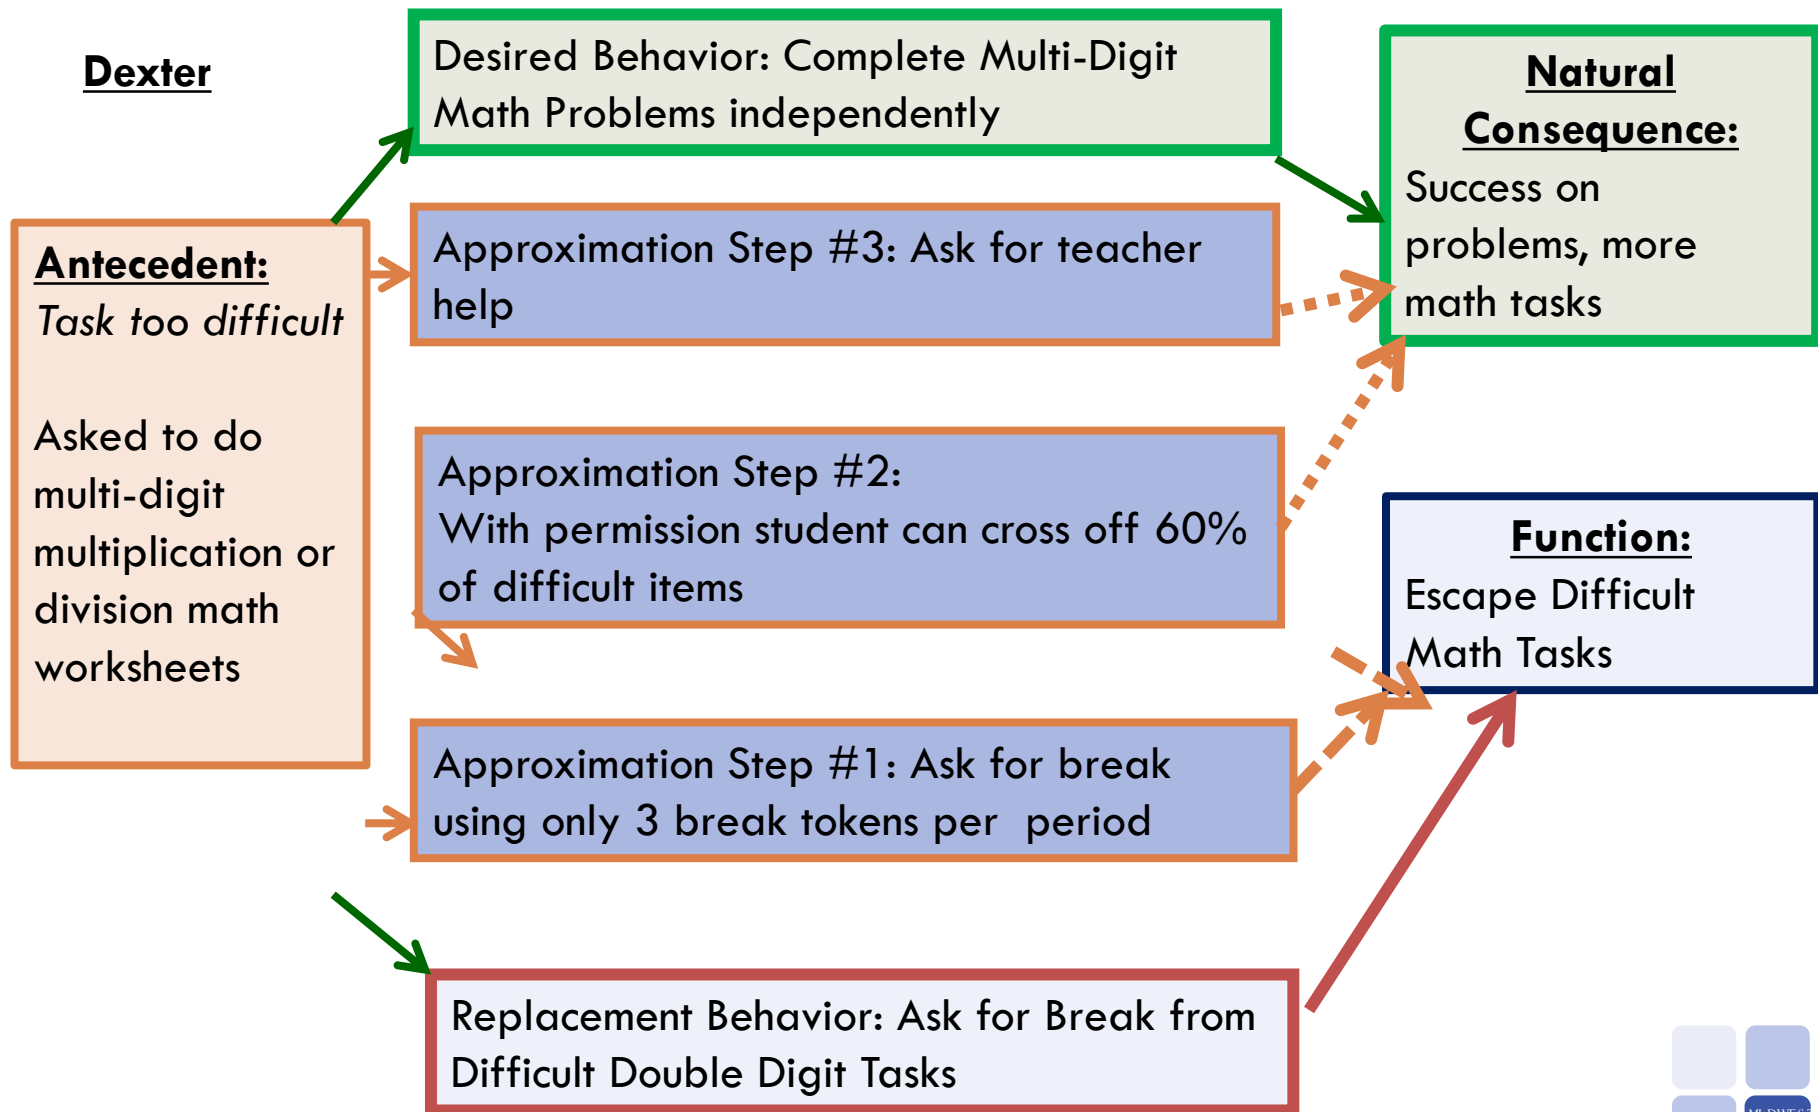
Dexter

Desired Behavior: Complete Multi-Digit Math Problems independently

Natural Consequence:
Success on problems, more math tasks

Antecedent:
Task too difficult

Asked to do multi-digit multiplication or division math worksheets

Approximation Step #3: Ask for teacher help

Approximation Step #2:
With permission student can cross off 60% of difficult items

Function:
Escape Difficult Math Tasks

Approximation Step #1: Ask for break using only 3 break tokens per period

Replacement Behavior: Ask for Break from Difficult Double Digit Tasks